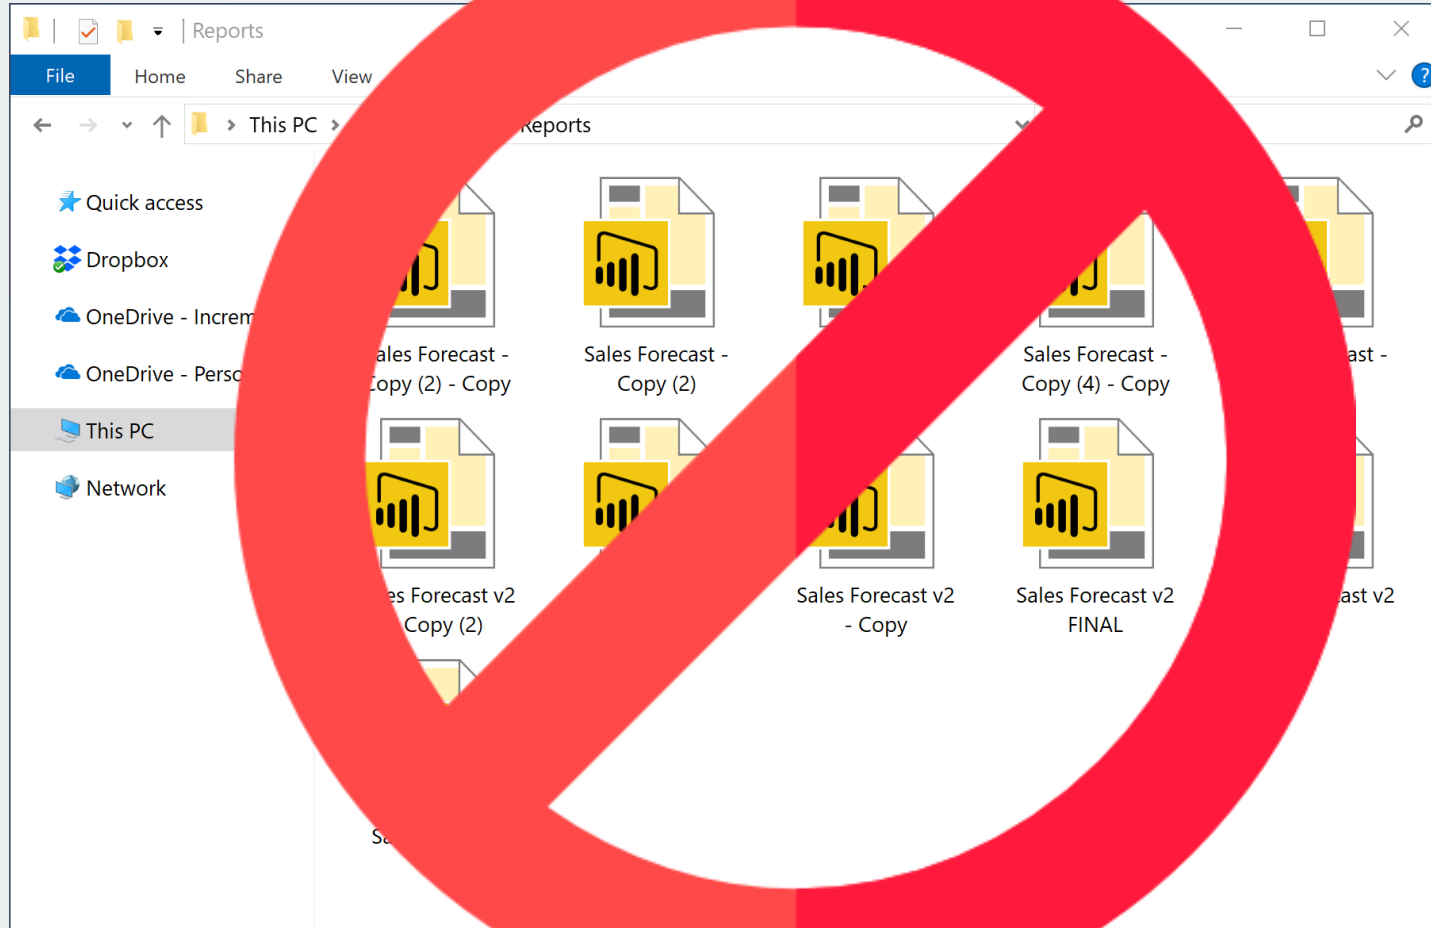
Reports

File Home Share View

This PC > Reports

Quick access
Dropbox
OneDrive - Increm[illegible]
OneDrive - Perso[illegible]
This PC
Network

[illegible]ales Forecast - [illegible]opy (2) - Copy

Sales Forecast - Copy (2)

Sales Forecast - Copy (4) - Copy

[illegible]ast -

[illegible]es Forecast v2 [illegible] Copy (2)

Sales Forecast v2 - Copy

Sales Forecast v2 FINAL

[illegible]ast v2

Sa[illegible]